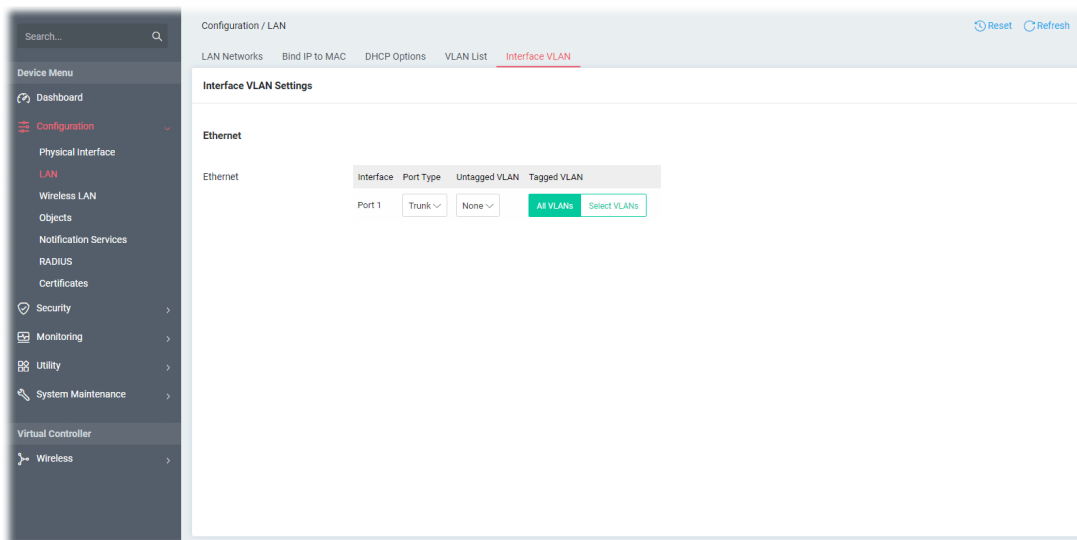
Search...

Device Menu
Dashboard
Configuration
Physical Interface
LAN
Wireless LAN
Objects
Notification Services
RADIUS
Certificates
Security
Monitoring
Utility
System Maintenance
Virtual Controller
Wireless

Configuration / LAN
Reset Refresh

LAN Networks | Bind IP to MAC | DHCP Options | VLAN List | Interface VLAN

Interface VLAN Settings

Ethernet

Ethernet

| Interface | Port Type | Untagged VLAN | Tagged VLAN |
|---|---|---|---|
| Port 1 | Trunk | None | All VLANs Select VLANs |